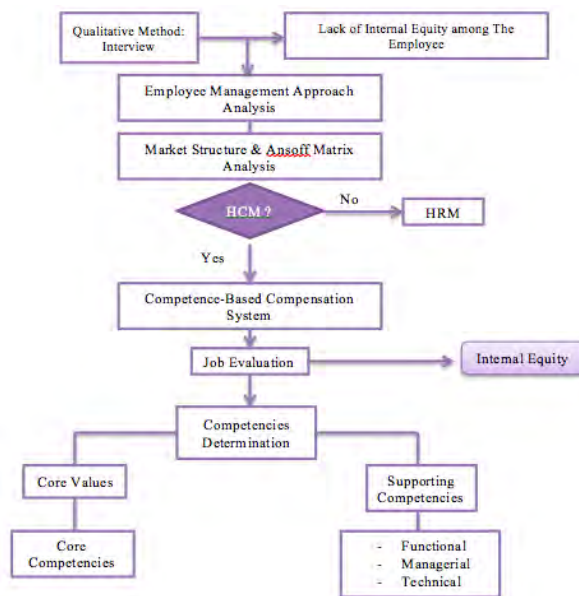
Qualitative Method: Interview

Lack of Internal Equity among The Employee

Employee Management Approach Analysis

Market Structure & Ansoff Matrix Analysis

HCM ?

No

HRM

Yes

Competence-Based Compensation System

Job Evaluation

Internal Equity

Competencies Determination

Core Values

Core Competencies

Supporting Competencies

- Functional
- Managerial
- Technical